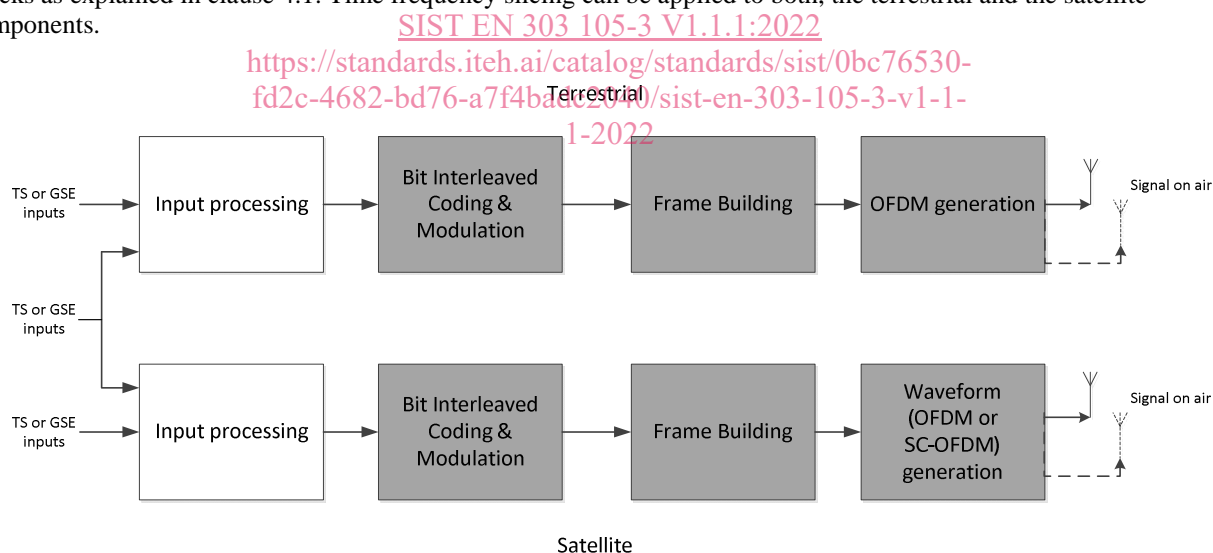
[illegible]cks as explained in clause 4.1. Time frequency slicing can be applied to both, the terrestrial and the satellite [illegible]nponents.

SIST EN 303 105-3 V1.1.1:2022
https://standards.iteh.ai/catalog/standards/sist/0bc76530-fd2c-4682-bd76-a7f4badc2040/sist-en-303-105-3-v1-1-1-2022

Terrestrial

TS or GSE inputs

Input processing

Bit Interleaved Coding & Modulation

Frame Building

OFDM generation

Signal on air

TS or GSE inputs

TS or GSE inputs

Input processing

Bit Interleaved Coding & Modulation

Frame Building

Waveform (OFDM or SC-OFDM) generation

Signal on air

Satellite